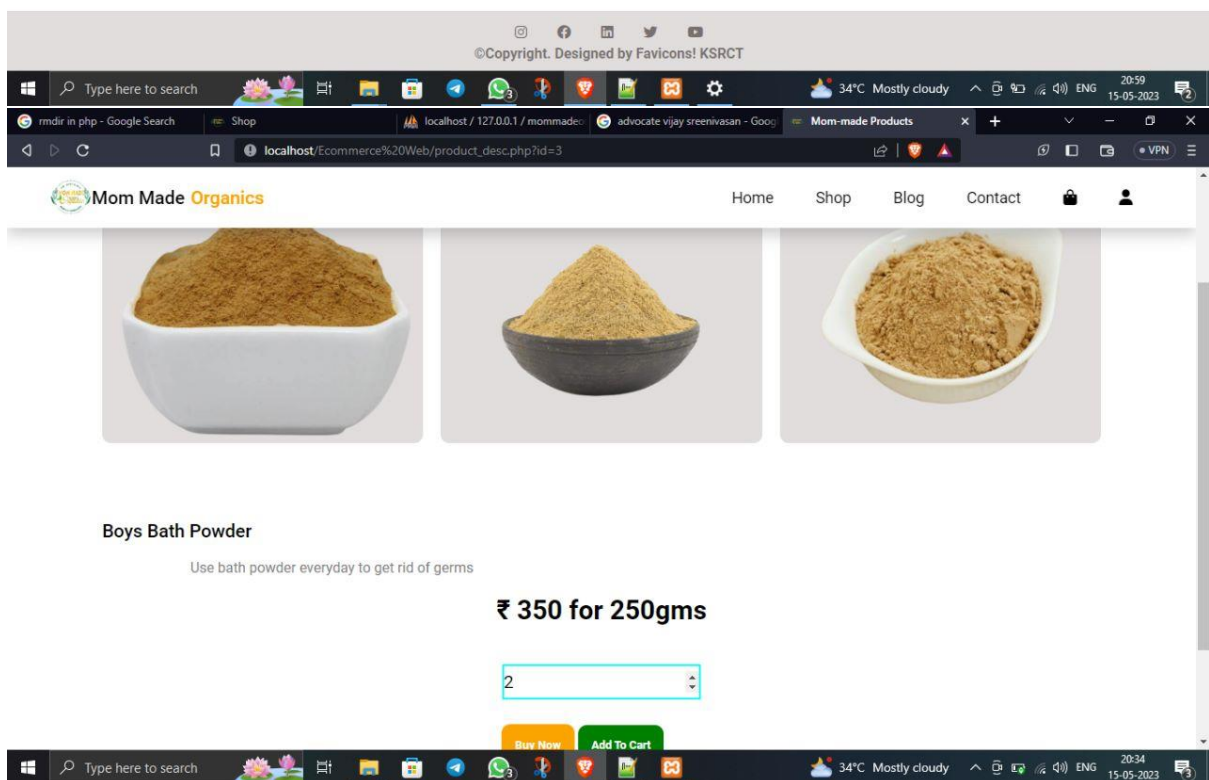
©Copyright. Designed by Favicons! KSRCT

Type here to search

34°C Mostly cloudy ENG 20:59 15-05-2023

rmdir in php - Google Search | Shop | localhost / 127.0.0.1 / mommadec | advocate vijay sreenivasan - Goog | Mom-made Products

localhost/Ecommerce%20Web/product_desc.php?id=3

VPN

Mom Made Organics

Home Shop Blog Contact

Boys Bath Powder

Use bath powder everyday to get rid of germs

₹ 350 for 250gms

2

Buy Now Add To Cart

Type here to search

34°C Mostly cloudy ENG 20:34 15-05-2023